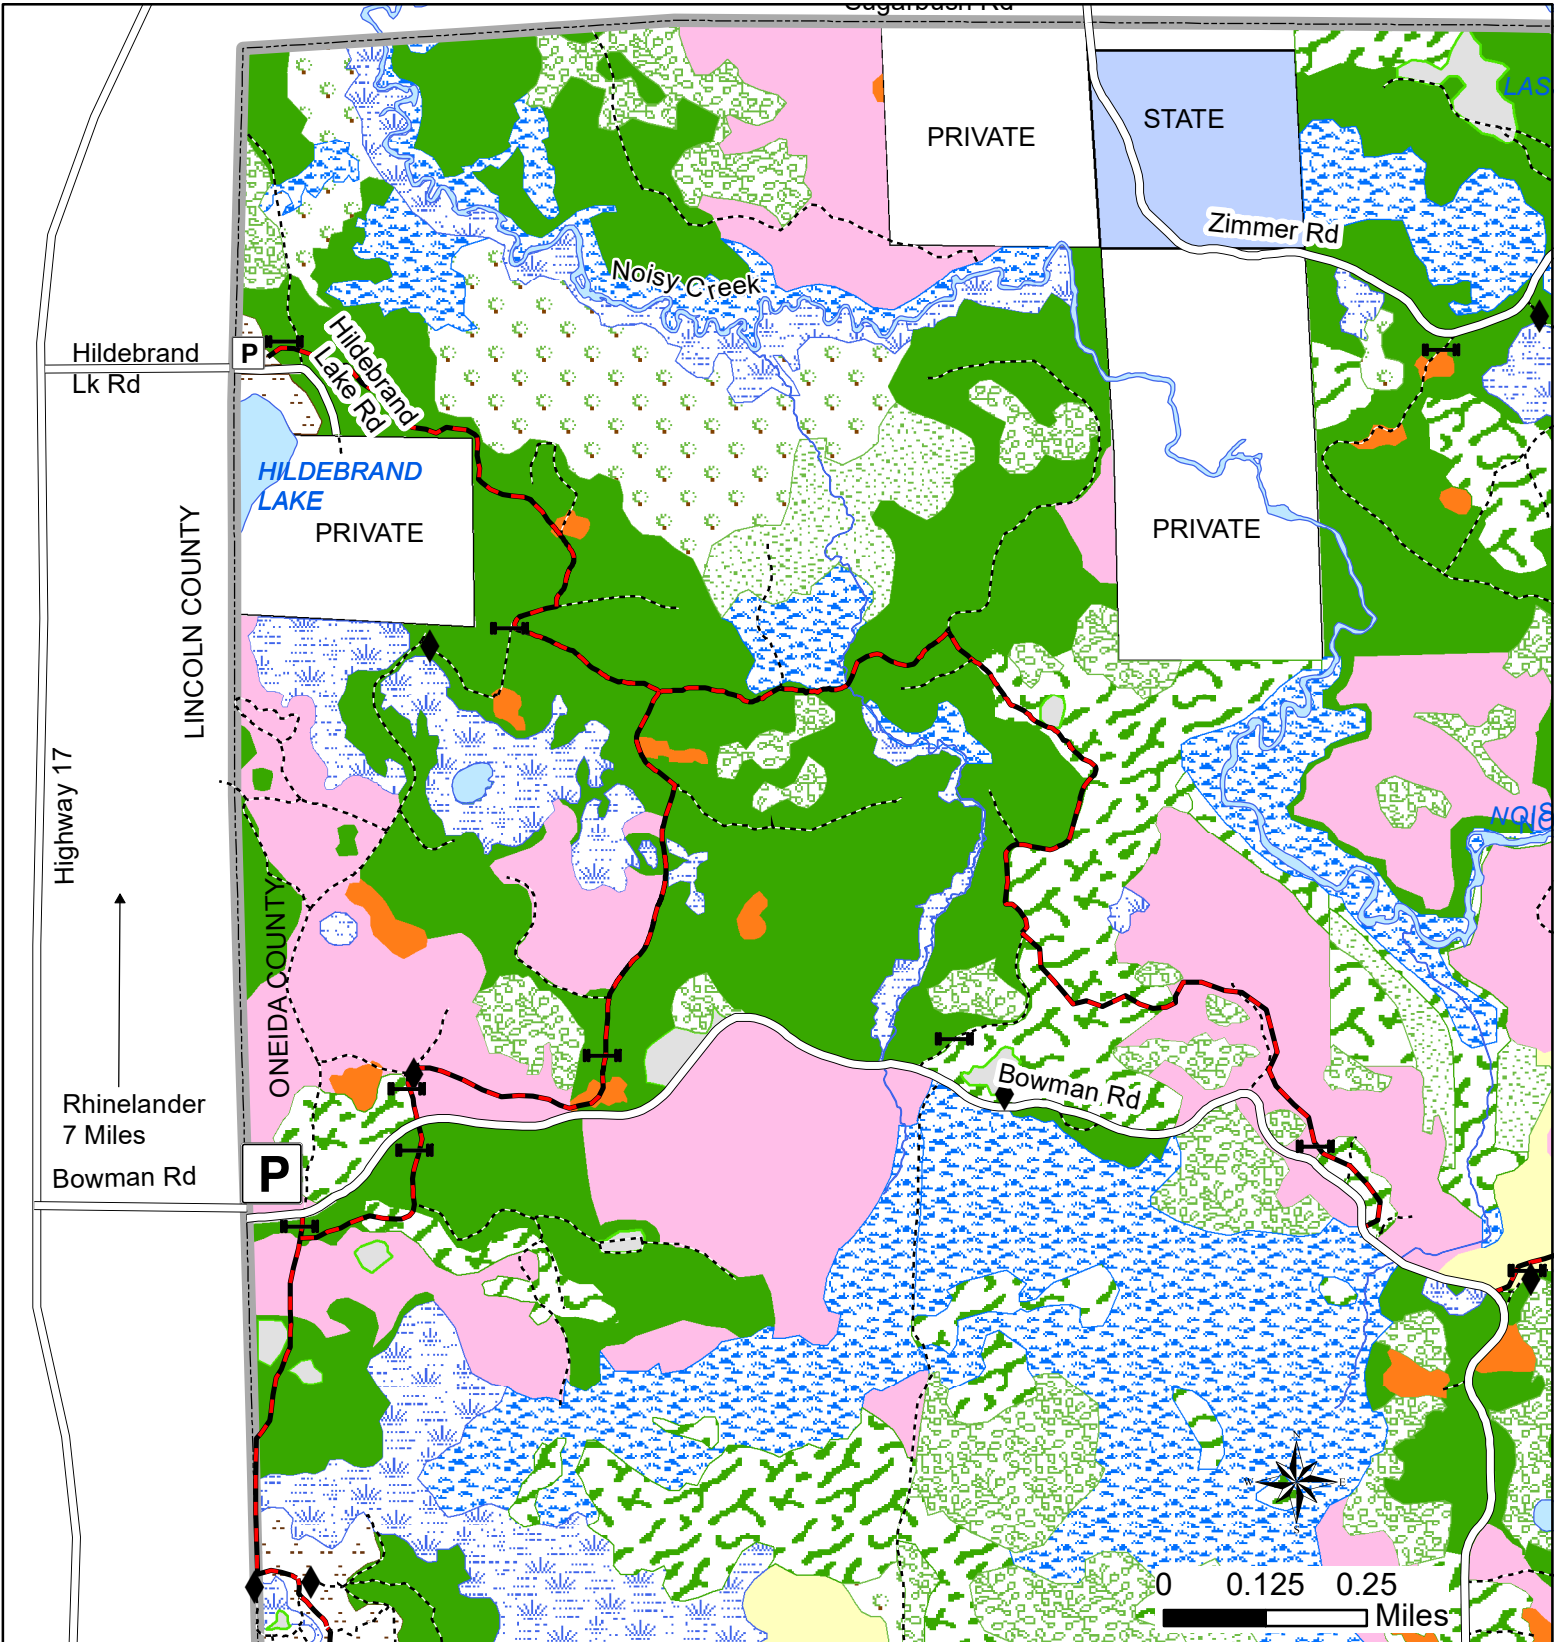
Sugarbush Rd

PRIVATE

STATE

LAS

Zimmer Rd

Noisy Creek

Hildebrand Lk Rd

P

Hildebrand Lake Rd

HILDEBRAND LAKE

PRIVATE

PRIVATE

LINCOLN COUNTY

NOIS

Highway 17

ONEIDA COUNTY

Bowman Rd

Rhinelander 7 Miles

Bowman Rd

P

0 0.125 0.25 Miles